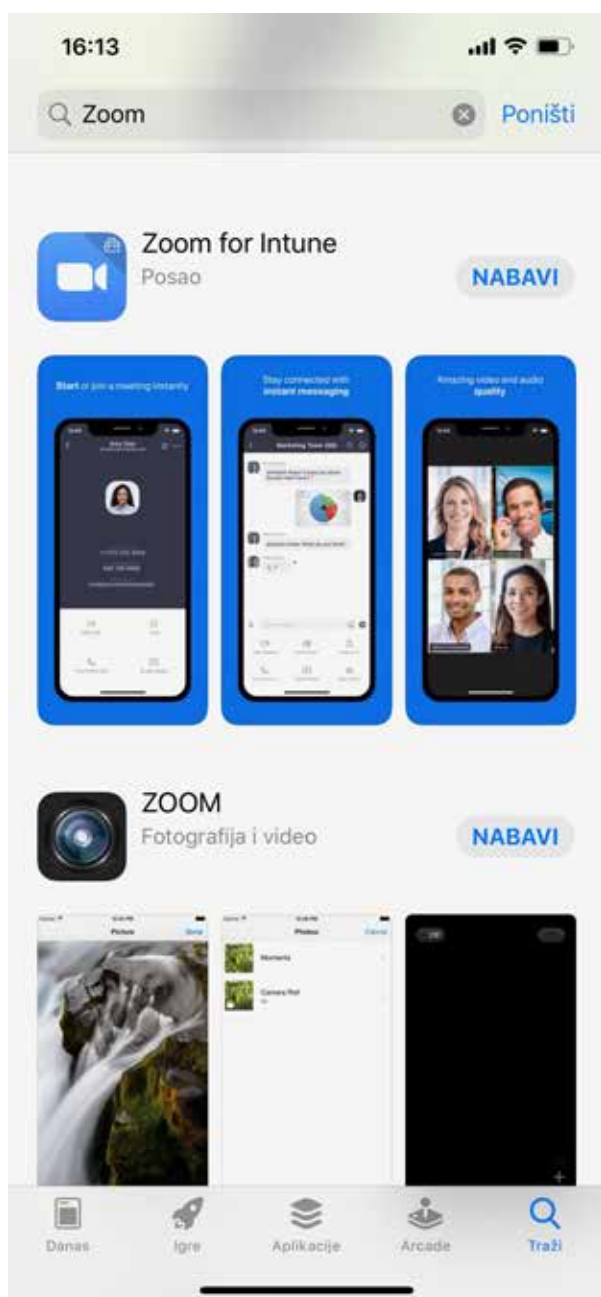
16:13

Zoom

Poništi

Zoom for Intune
Posao

NABAVI

Start or join a meeting instantly

Stay connected with instant messaging

Amazing video and audio quality

Marketing Team

ZOOM
Fotografija i video

NABAVI

Picture

Done

Photos

Cancel

Moments

Camera Roll

Danas

Igre

Aplikacije

Arcade

Traži